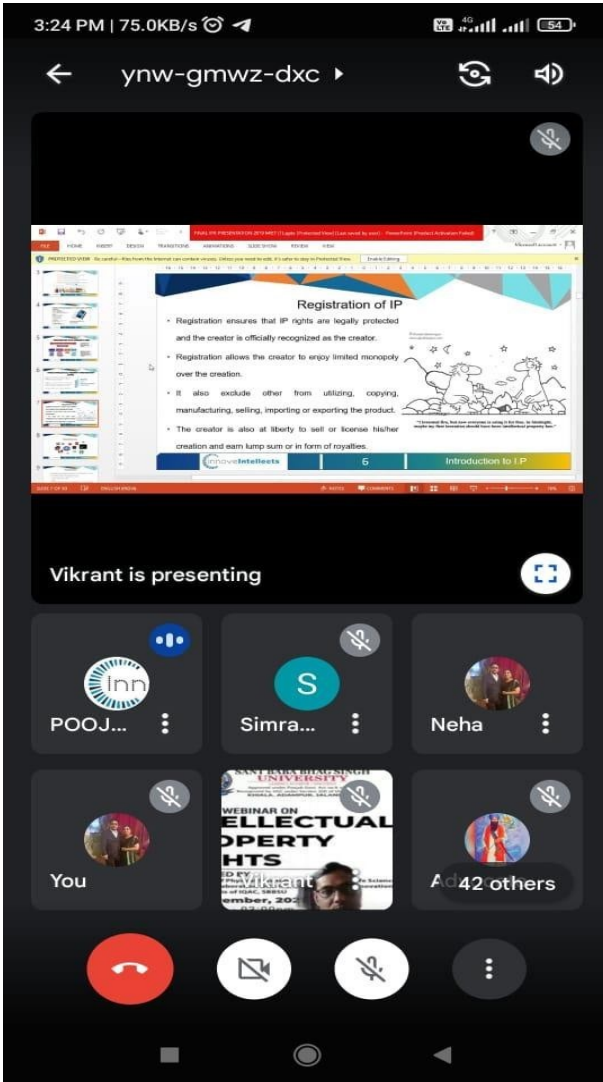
3:24 PM | 75.0KB/s

ynw-gmwz-dxc

Registration of IP

• Registration ensures that IP rights are legally protected and the creator is officially recognized as the creator.

• Registration allows the creator to enjoy limited monopoly over the creation.

• It also exclude other from utilizing, copying, manufacturing, selling, importing or exporting the product.

• The creator is also at liberty to sell or license his/her creation and earn lump sum or in form of royalties.

innoveIntellects

6

Introduction to I P

Vikrant is presenting

POOJ...

Simra...

Neha

You

WEBINAR ON
ELLECTUAL
OPERTY
HTS

Vikrant

Ad

42 others